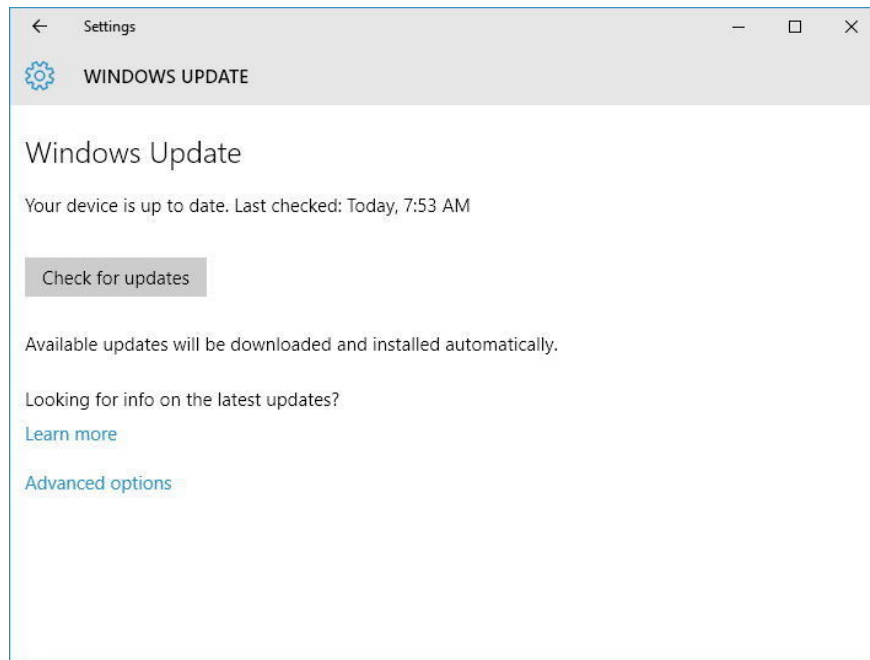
Settings

WINDOWS UPDATE

Windows Update

Your device is up to date. Last checked: Today, 7:53 AM

Check for updates

Available updates will be downloaded and installed automatically.

Looking for info on the latest updates?

Learn more

Advanced options